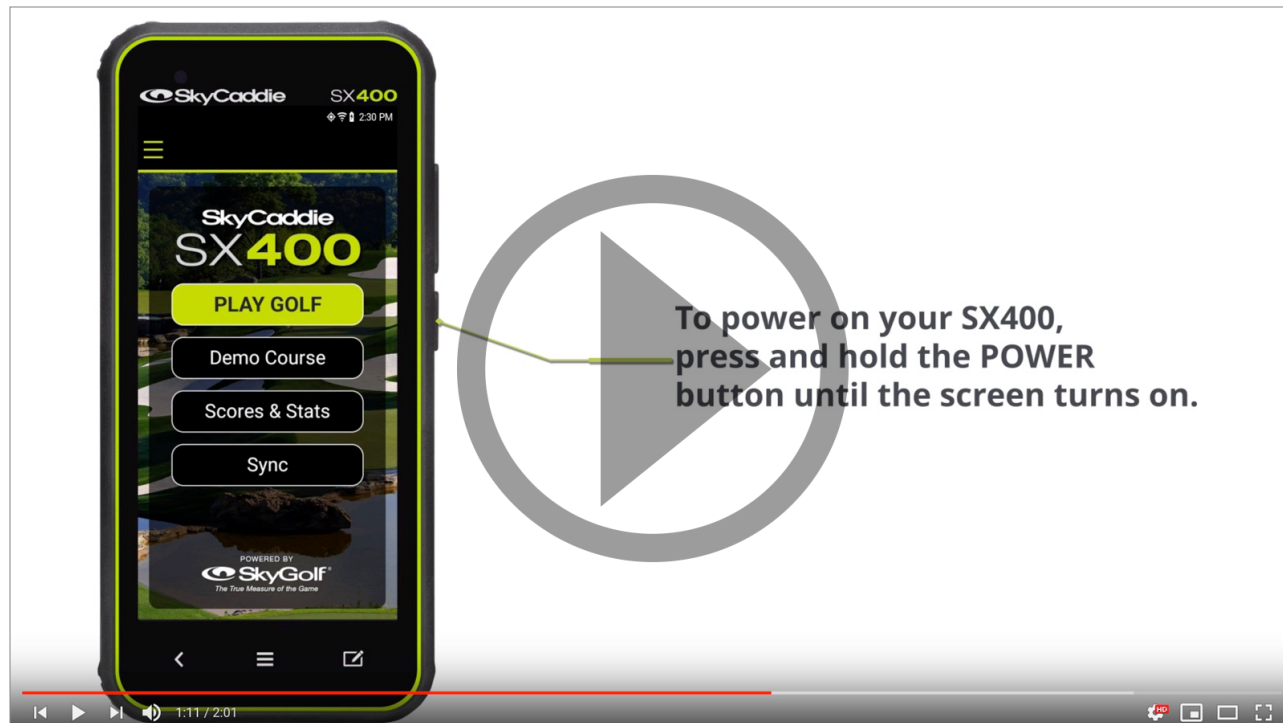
SkyCaddie SX400

2:30 PM

SkyCaddie
SX400

PLAY GOLF

Demo Course

Scores & Stats

Sync

POWERED BY
SkyGolf
The True Measure of the Game

To power on your SX400, press and hold the POWER button until the screen turns on.

1:11 / 2:01

HD